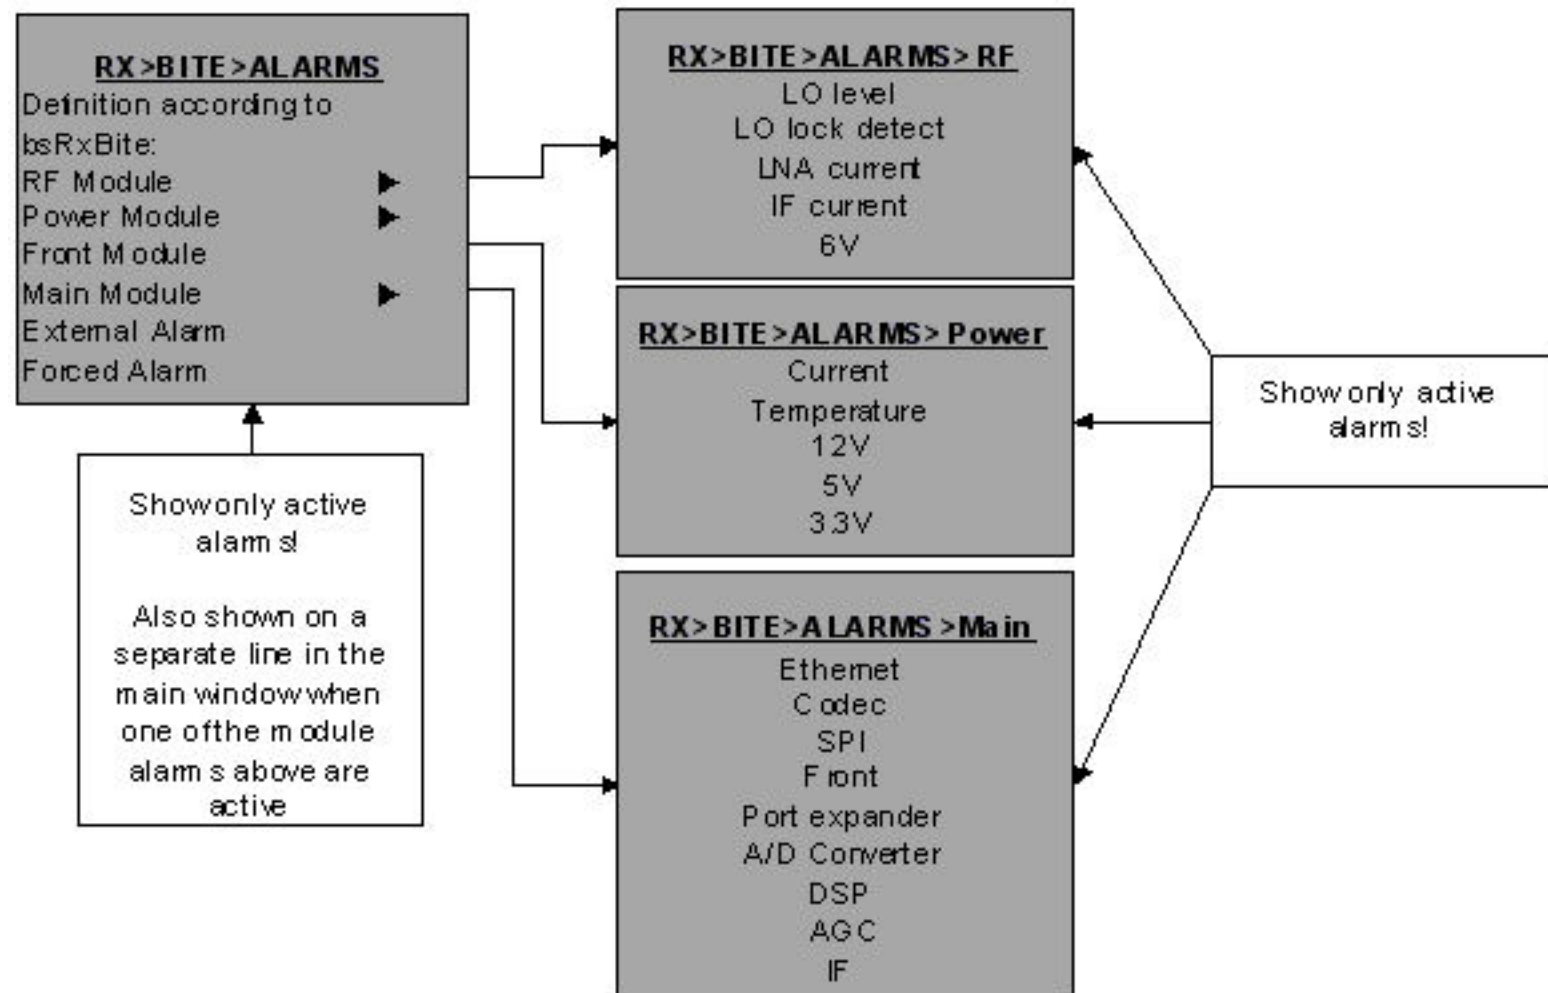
RX>BITE>ALARMS
Definition according to bsRxBite:
RF Module ▶
Power Module ▶
Front Module
Main Module ▶
External Alarm
Forced Alarm

Show only active alarms!

Also shown on a separate line in the main window when one of the module alarms above are active

RX>BITE>ALARMS>RF
LO level
LO lock detect
LNA current
IF current
6V

RX>BITE>ALARMS>Power
Current
Temperature
12V
5V
3.3V

RX>BITE>ALARMS>Main
Ethernet
Codec
SPI
Front
Port expander
A/D Converter
DSP
AGC
IF

Show only active alarms!